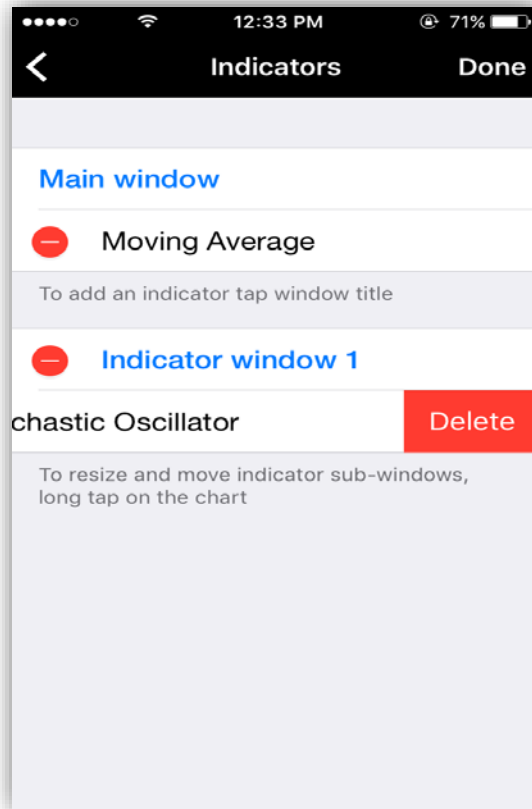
12:33 PM
71%

Indicators
Done

Main window

Moving Average

To add an indicator tap window title

Indicator window 1

chastic Oscillator
Delete

To resize and move indicator sub-windows, long tap on the chart